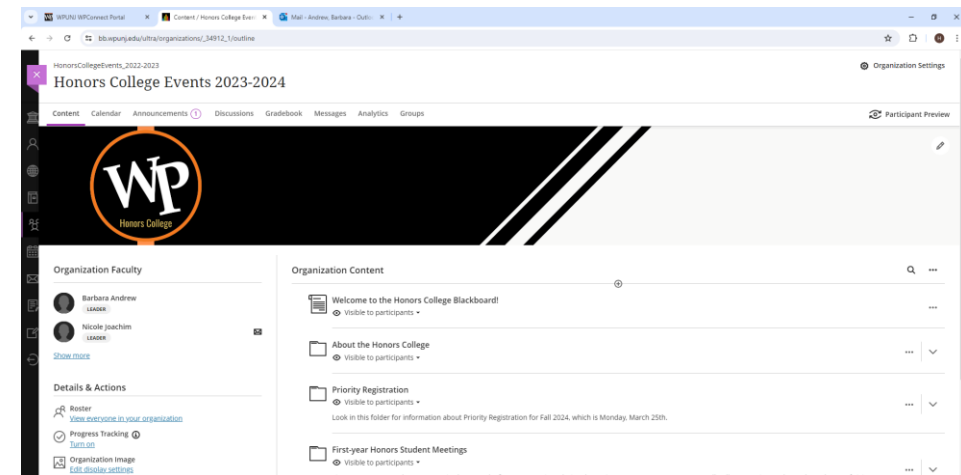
WPUNJ WPConnect Portal × Content / Honors College Even × Mail - Andrew, Barbara - Outlo × +

bb.wpunj.edu/ultra/organizations/_34912_1/outline

HonorsCollegeEvents_2022-2023
Honors College Events 2023-2024

Organization Settings

Content Calendar Announcements 1 Discussions Gradebook Messages Analytics Groups

Participant Preview

WP
Honors College

Organization Faculty

Barbara Andrew
LEADER

Nicole Joachim
LEADER

Show more

Details & Actions

Roster
View everyone in your organization

Progress Tracking
Turn on

Organization Image
Edit display settings

Organization Content

Welcome to the Honors College Blackboard!
Visible to participants

About the Honors College
Visible to participants

Priority Registration
Visible to participants
Look in this folder for information about Priority Registration for Fall 2024, which is Monday, March 25th.

First-year Honors Student Meetings
Visible to participants